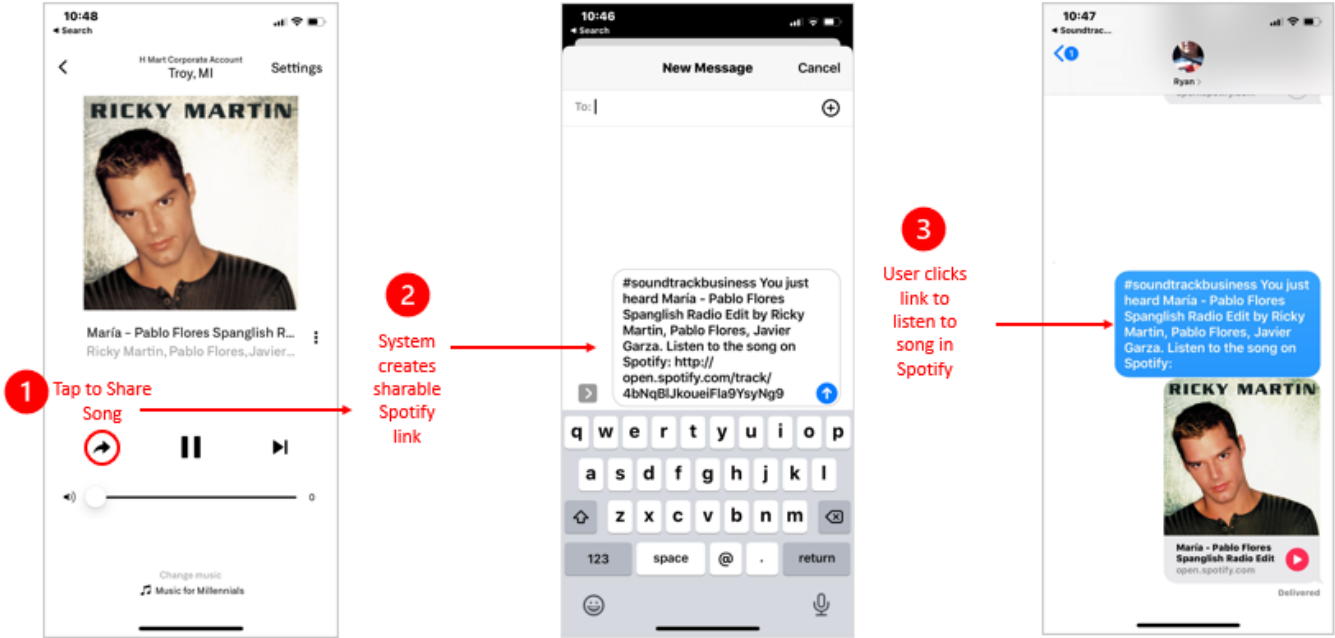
10:48
◂ Search

H Mart Corporate Account
Troy, MI
Settings

RICKY MARTIN

María – Pablo Flores Spanglish R...
Ricky Martin, Pablo Flores, Javier...

1 Tap to Share Song

0

Change music
Music for Millennials

2 System creates sharable Spotify link

10:46
◂ Search

New Message
Cancel

To:

#soundtrackbusiness You just heard María - Pablo Flores Spanglish Radio Edit by Ricky Martin, Pablo Flores, Javier Garza. Listen to the song on Spotify: http://open.spotify.com/track/4bNqBlJkoueiFla9YsyNg9

q w e r t y u i o p
a s d f g h j k l
z x c v b n m
123 space @ . return

3 User clicks link to listen to song in Spotify

10:47
◂ Soundtrac...
1
Ryan >

#soundtrackbusiness You just heard María - Pablo Flores Spanglish Radio Edit by Ricky Martin, Pablo Flores, Javier Garza. Listen to the song on Spotify:

RICKY MARTIN

María - Pablo Flores Spanglish Radio Edit
open.spotify.com

Delivered